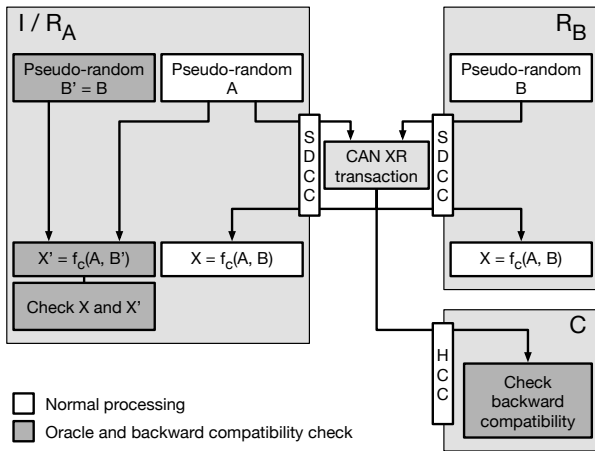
I / $R_A$

Pseudo-random B' = B

Pseudo-random A

S D C C

CAN XR transaction

S D C C

$R_B$

Pseudo-random B

X' = $f_c$(A, B')

X = $f_c$(A, B)

X = $f_c$(A, B)

Check X and X'

H C C

C

Check backward compatibility

Normal processing

Oracle and backward compatibility check